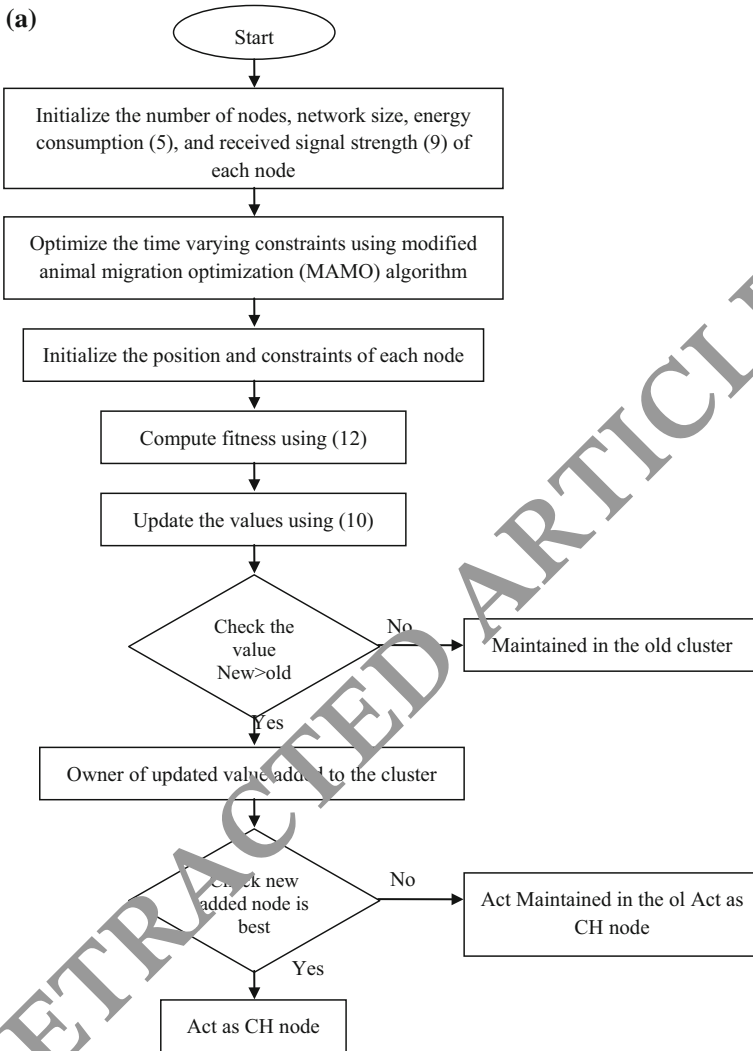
(a)

Start

Initialize the number of nodes, network size, energy consumption (5), and received signal strength (9) of each node

Optimize the time varying constraints using modified animal migration optimization (MAMO) algorithm

Initialize the position and constraints of each node

Compute fitness using (12)

Update the values using (10)

Check the value New>old

No

Maintained in the old cluster

Yes

Owner of updated value added to the cluster

Check new added node is best

No

Act Maintained in the ol Act as CH node

Yes

Act as CH node

RETRACTED ARTICLE